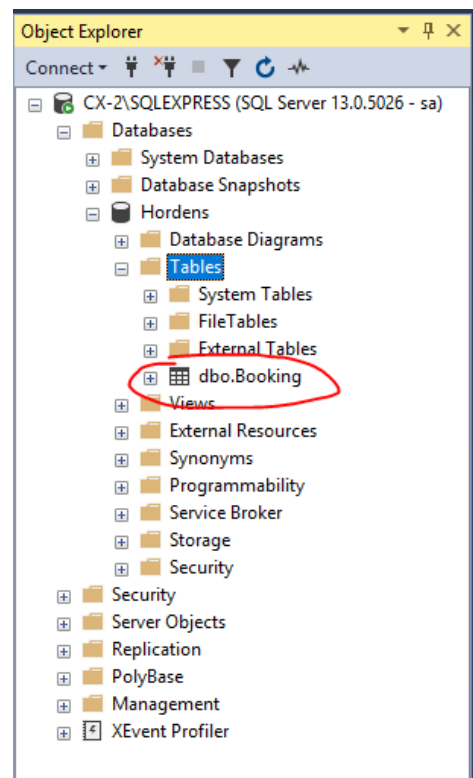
Object Explorer

Connect

CX-2\SQLEXPRESS (SQL Server 13.0.5026 - sa)
Databases
System Databases
Database Snapshots
Hordens
Database Diagrams
Tables
System Tables
FileTables
External Tables
dbo.Booking
Views
External Resources
Synonyms
Programmability
Service Broker
Storage
Security
Security
Server Objects
Replication
PolyBase
Management
XEvent Profiler